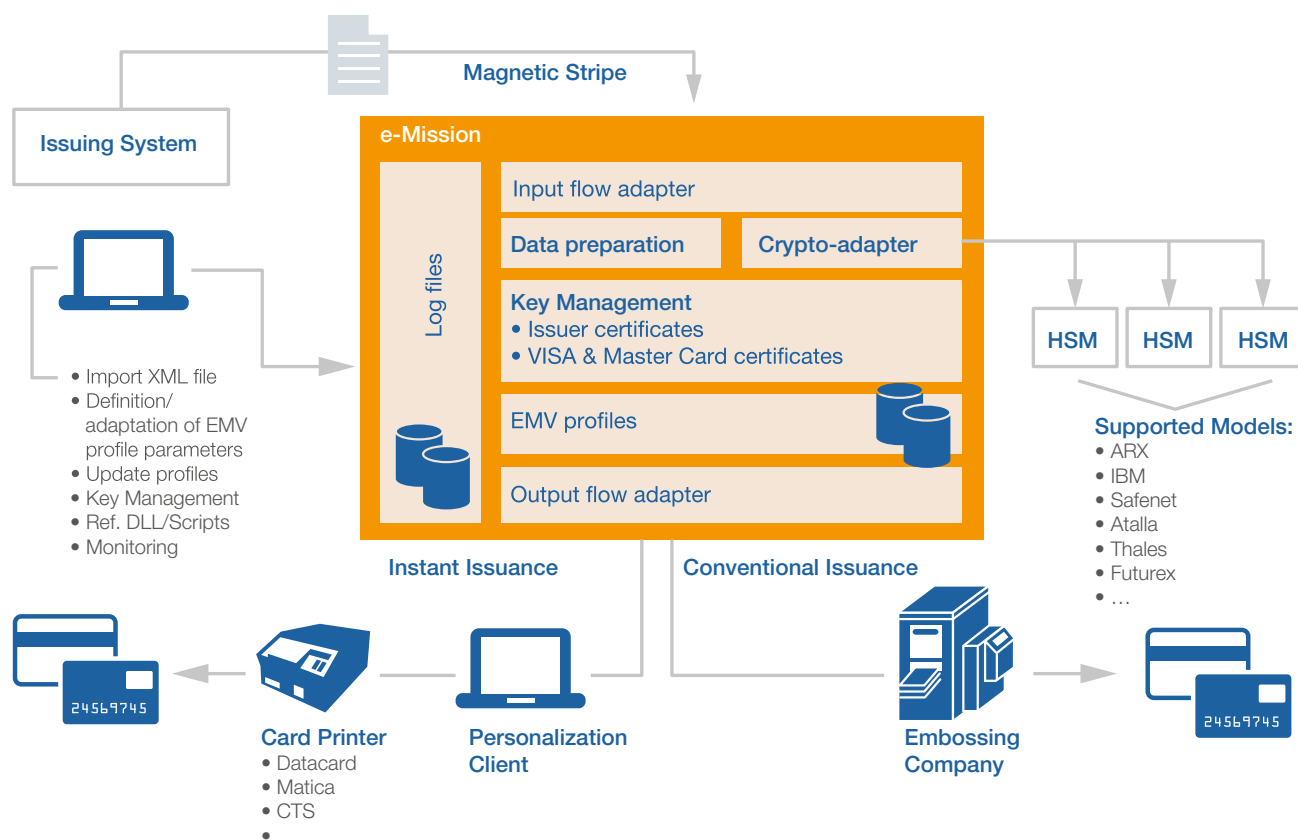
Magnetic Stripe

Issuing System

e-Mission

Log files

Input flow adapter

Data preparation

Crypto-adapter

Key Management
• Issuer certificates
• VISA & Master Card certificates

EMV profiles

Output flow adapter

HSM

HSM

HSM

Supported Models:
• ARX
• IBM
• Safenet
• Atalla
• Thales
• Futurex
• …

• Import XML file
• Definition/ adaptation of EMV profile parameters
• Update profiles
• Key Management
• Ref. DLL/Scripts
• Monitoring

Instant Issuance

Conventional Issuance

24569745

Card Printer
• Datacard
• Matica
• CTS
•

Personalization Client

Embossing Company

24569745